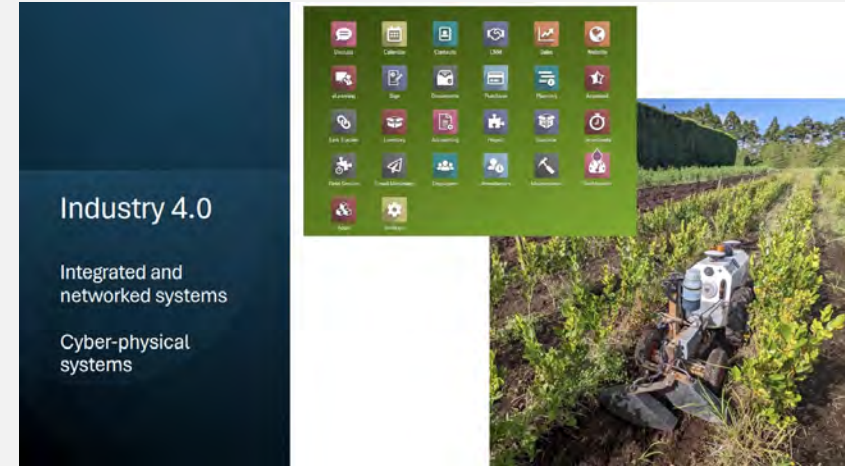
Industry 4.0

Integrated and networked systems

Cyber-physical systems

Discuss
Calendar
Contacts
CRM
Sales
Website
eLearning
Sign
Documents
Purchase
Planning
Appraisal
Link Tracker
Inventory
Accounting
Project
Surveys
Timesheets
Field Service
Email Marketing
Employees
Attendances
Maintenance
Dashboards
Apps
Settings